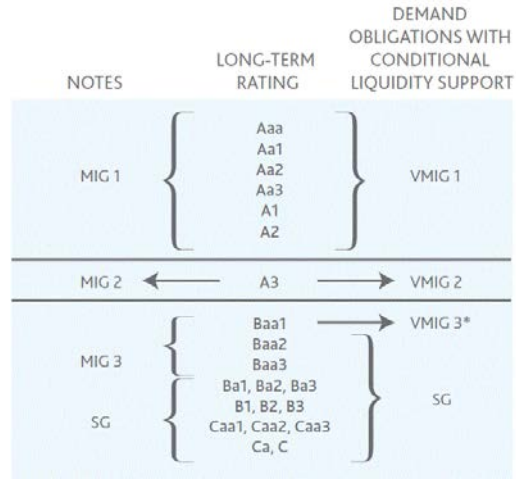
NOTES

LONG-TERM RATING

DEMAND OBLIGATIONS WITH CONDITIONAL LIQUIDITY SUPPORT

MIG 1

Aaa
Aa1
Aa2
Aa3
A1
A2

VMIG 1

MIG 2

A3

VMIG 2

Baa1

VMIG 3*

MIG 3

Baa2
Baa3

SG

Ba1, Ba2, Ba3
B1, B2, B3
Caa1, Caa2, Caa3
Ca, C

SG